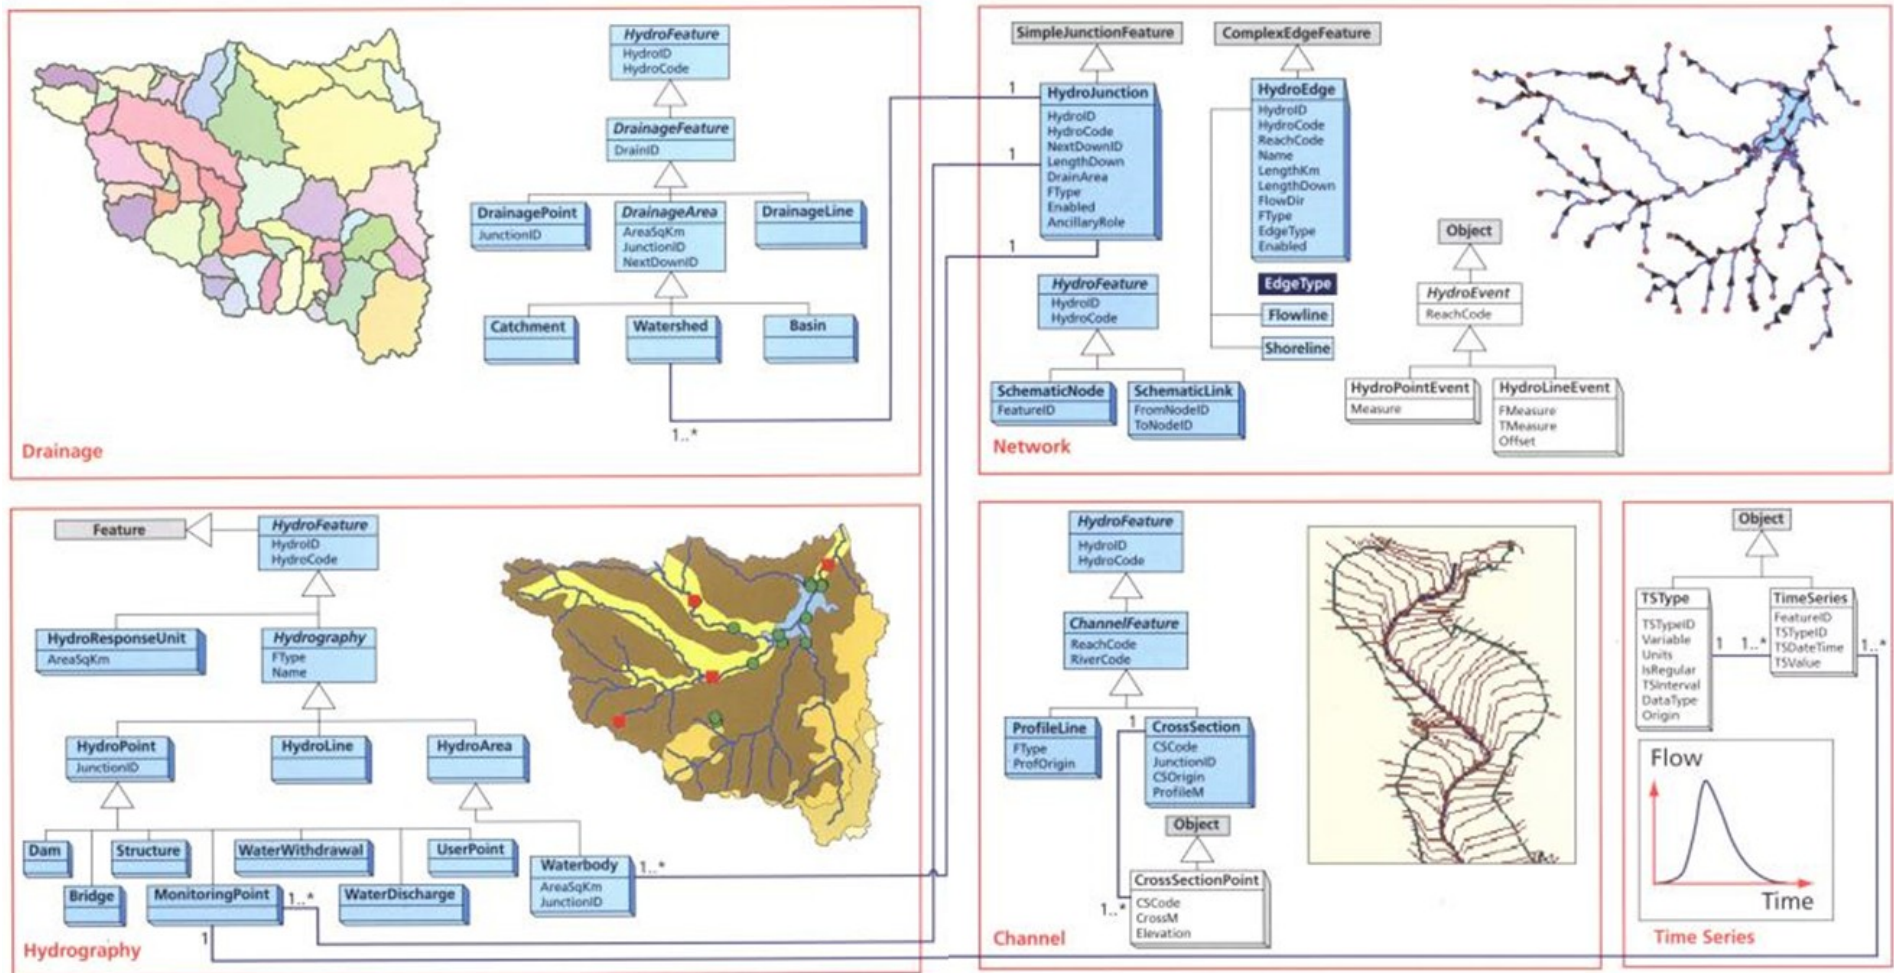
HydroFeature
HydroID
HydroCode

DrainageFeature
DrainID

DrainagePoint
JunctionID

DrainageArea
AreaSqKm
JunctionID
NextDownID

DrainageLine

Catchment

Watershed

Basin

1..*

Drainage

SimpleJunctionFeature

ComplexEdgeFeature

1

HydroJunction
HydroID
HydroCode
NextDownID
LengthDown
DrainArea
FType
Enabled
AncillaryRole

1

1

HydroEdge
HydroID
HydroCode
ReachCode
Name
LengthKm
LengthDown
FlowDir
FType
EdgeType
Enabled

EdgeType

Flowline

Shoreline

HydroFeature
HydroID
HydroCode

SchematicNode
FeatureID

SchematicLink
FromNodeID
ToNodeID

Object

HydroEvent
ReachCode

HydroPointEvent
Measure

HydroLineEvent
FMeasure
TMeasure
Offset

Network

Feature

HydroFeature
HydroID
HydroCode

HydroResponseUnit
AreaSqKm

Hydrography
FType
Name

HydroPoint
JunctionID

HydroLine

HydroArea

Dam

Structure

WaterWithdrawal

UserPoint

Waterbody
AreaSqKm
JunctionID

1..*

Bridge

MonitoringPoint

1..*

WaterDischarge

1

Hydrography

HydroFeature
HydroID
HydroCode

ChannelFeature
ReachCode
RiverCode

ProfileLine
FType
ProfOrigin

1

CrossSection
CSCode
JunctionID
CSOrigin
ProfileM

Object

CrossSectionPoint
CSCode
CrossM
Elevation

1..*

Channel

Object

TSType
TSTypeID
Variable
Units
IsRegular
TSInterval
DataType
Origin

1

1..*

TimeSeries
FeatureID
TSTypeID
TSDateTime
TSValue

1..*

Flow

Time

Time Series